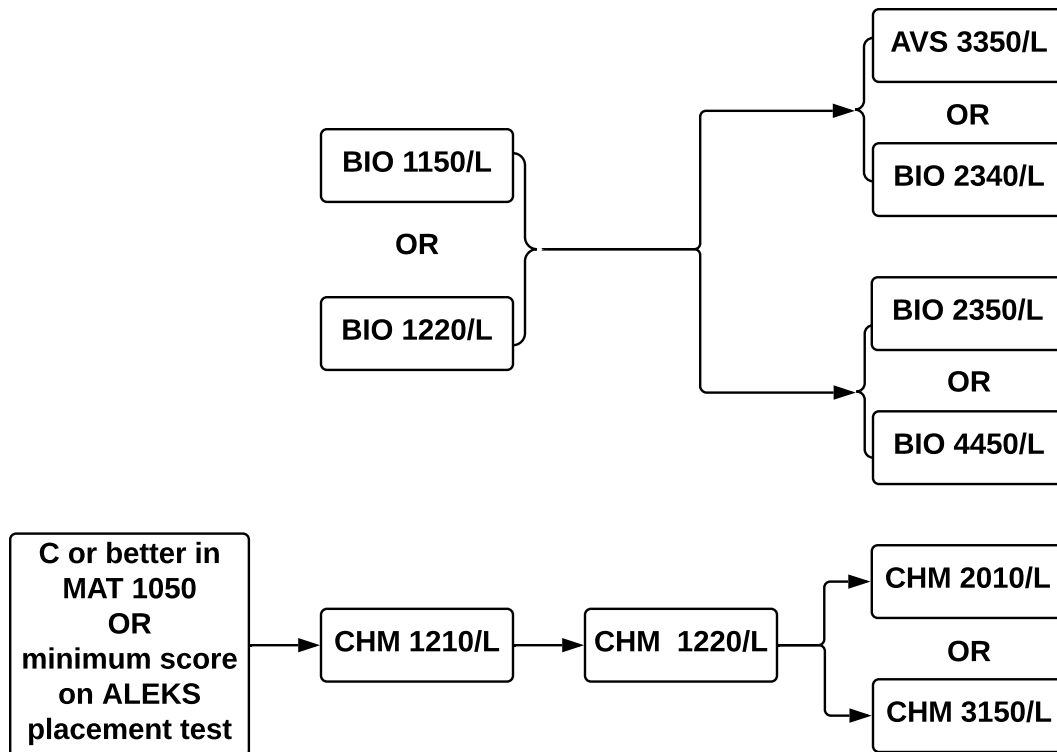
BIO 1150/L

OR

BIO 1220/L

AVS 3350/L

OR

BIO 2340/L

BIO 2350/L

OR

BIO 4450/L

C or better in MAT 1050 OR minimum score on ALEKS placement test

CHM 1210/L

CHM 1220/L

CHM 2010/L

OR

CHM 3150/L